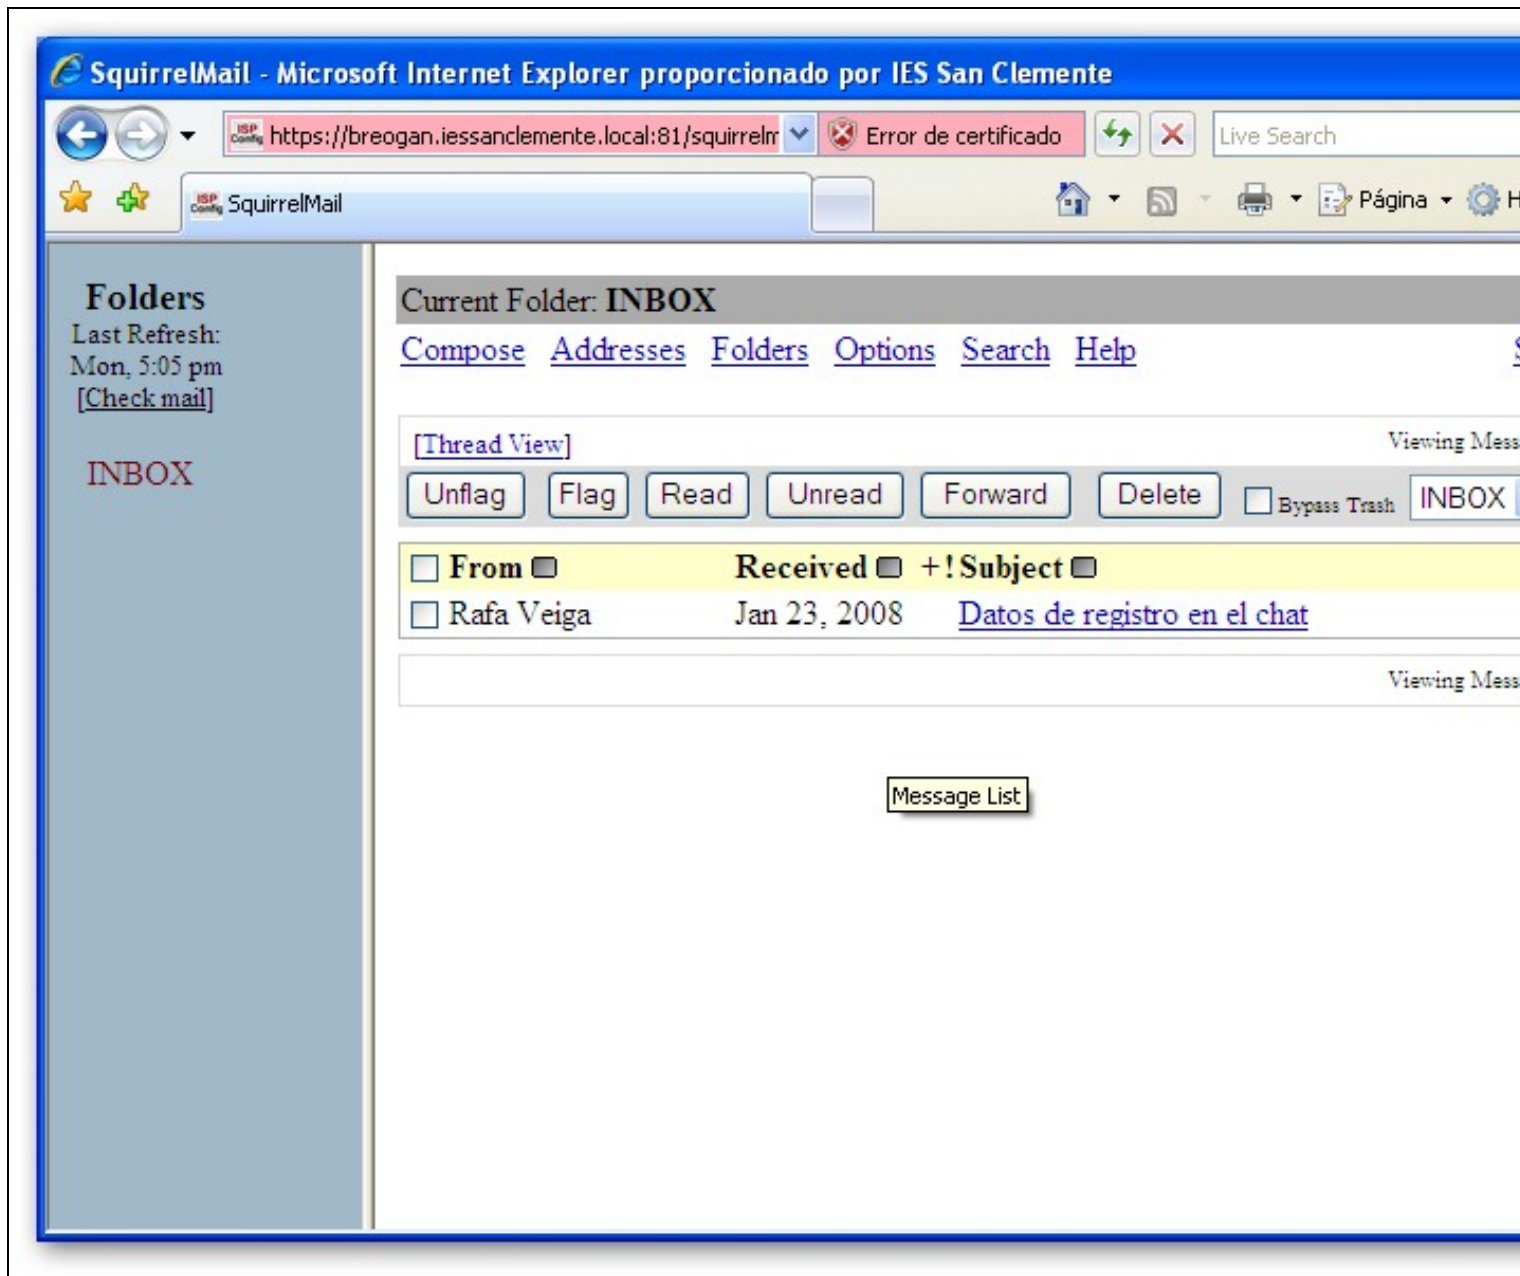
SquirrelMail - Microsoft Internet Explorer proporcionado por IES San Clemente

https://breogan.iessanclemente.local:81/squirrelm
Error de certificado
Live Search

SquirrelMail
Página

Folders
Last Refresh:
Mon, 5:05 pm
[Check mail]

INBOX

Current Folder: INBOX
Compose Addresses Folders Options Search Help

[Thread View]
Viewing Mess

Unflag Flag Read Unread Forward Delete Bypass Trash INBOX

| From | Received | +! Subject |
|---|---|---|
| Rafa Veiga | Jan 23, 2008 | Datos de registro en el chat |

Viewing Mess

Message List